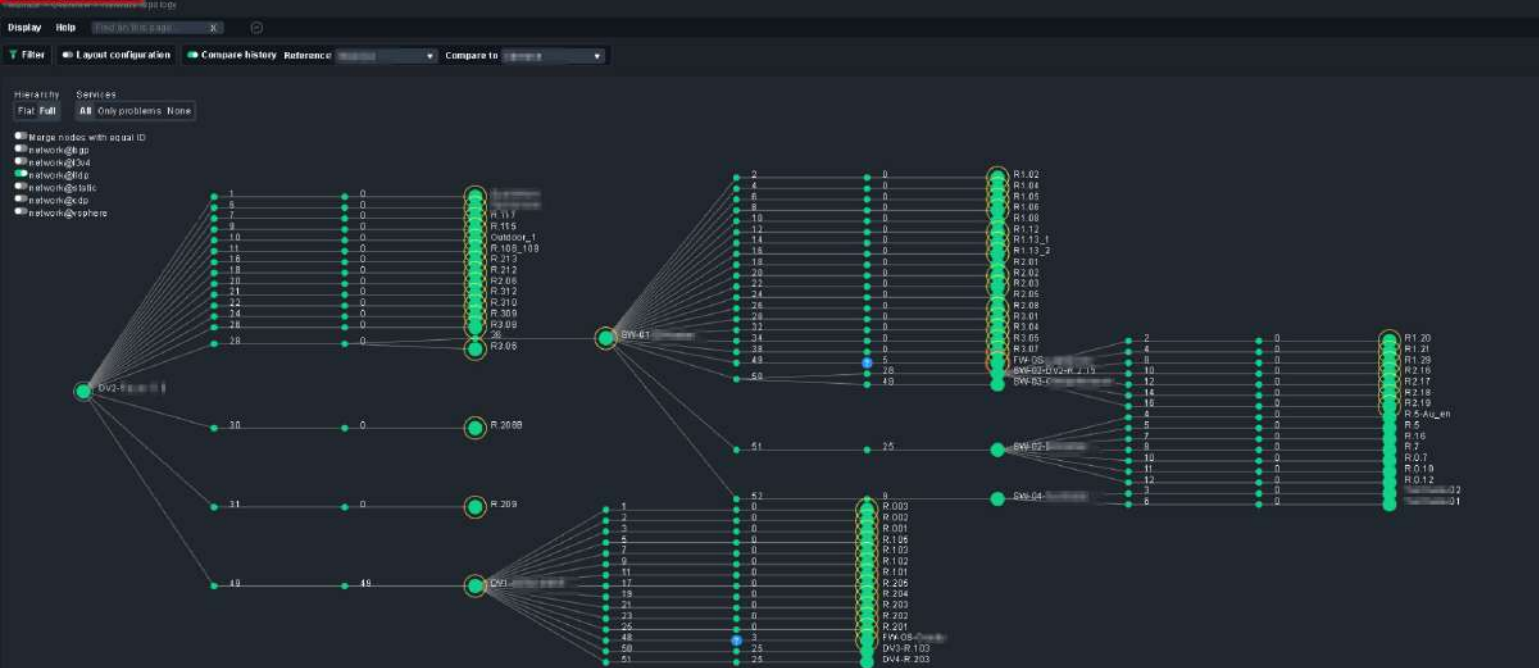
Display Help Find on this page

Filter Layout configuration Compare history Reference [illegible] Compare to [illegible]

Hierarchy
Flat Full

Services
All Only problems None

Merge nodes with equal ID
network@bgp
network@l3v4
network@lldp
network@static
network@cdp
network@vsphere

DV2-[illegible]

1 0 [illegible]
6 0 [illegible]
7 0 R.117
8 0 R.115
10 0 Outdoor_1
11 0 R.108_109
16 0 R.213
18 0 R.212
20 0 R2.06
21 0 R.312
22 0 R.310
24 0 R.309
28 0 R3.09
26
28 0 R2.06

30 0 R.208B

31 0 R.209

49 49 DV1-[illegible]

SW-01-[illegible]

2 0 R1.02
4 0 R1.04
6 0 R1.05
8 0 R1.06
10 0 R1.08
12 0 R1.12
14 0 R1.13_1
16 0 R1.13_2
18 0 R2.01
20 0 R2.02
22 0 R2.03
24 0 R2.05
26 0 R2.08
28 0 R3.01
32 0 R3.04
34 0 R3.05
38 0 R3.07
49 5 FW-OS-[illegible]
50 28 SW-02-DV2-R.2.19
48 SW-03-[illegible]

51 25 SW-02-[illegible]

52 9 SW-04-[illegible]

2 0 R1.20
4 0 R1.21
8 0 R1.29
10 0 R2.16
12 0 R2.17
14 0 R2.18
16 0 R2.19
4 0 R.5-Au_en
5 0 R.5
7 0 R.16
8 0 R.7
10 0 R.0.7
11 0 R.0.10
12 0 R.0.12
3 0 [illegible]02
6 0 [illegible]01

1 0 R.003
2 0 R.002
3 0 R.001
5 0 R.106
7 0 R.103
9 0 R.102
11 0 R.101
17 0 R.205
19 0 R.204
21 0 R.203
23 0 R.202
25 0 R.201
48 3 FW-OS-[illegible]
50 25 DV3-R.103
51 25 DV4-R.203